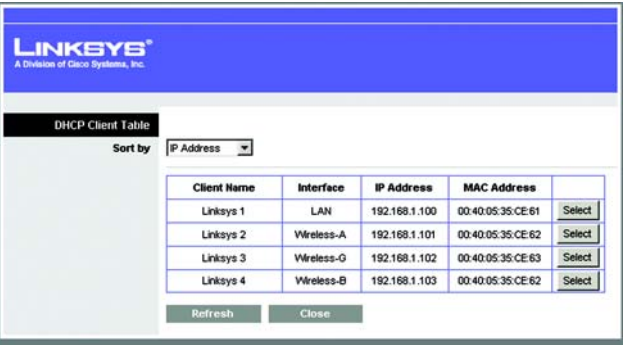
LINKSYS®
A Division of Cisco Systems, Inc.

DHCP Client Table

Sort by IP Address

| Client Name | Interface | IP Address | MAC Address | |
|---|---|---|---|---|
| Linksys 1 | LAN | 192.168.1.100 | 00:40:05:35:CE:61 | Select |
| Linksys 2 | Wireless-A | 192.168.1.101 | 00:40:05:35:CE:62 | Select |
| Linksys 3 | Wireless-G | 192.168.1.102 | 00:40:05:35:CE:63 | Select |
| Linksys 4 | Wireless-B | 192.168.1.103 | 00:40:05:35:CE:62 | Select |

Refresh Close